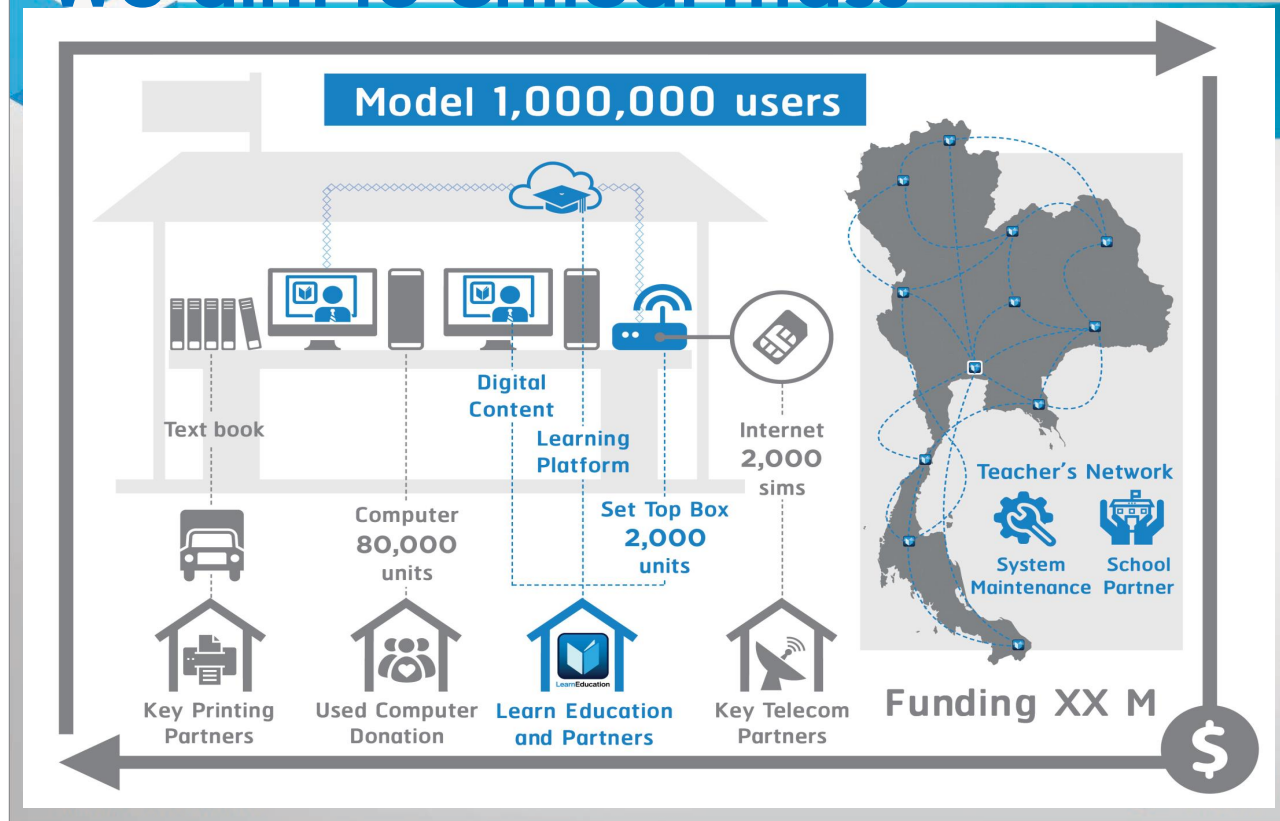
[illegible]

Model 1,000,000 users

Text book

Computer 80,000 units

Digital Content

Learning Platform

Set Top Box 2,000 units

Internet 2,000 sims

Teacher's Network

System Maintenance

School Partner

LearnEducation

Key Printing Partners

Used Computer Donation

Learn Education and Partners

Key Telecom Partners

Funding XX M

$